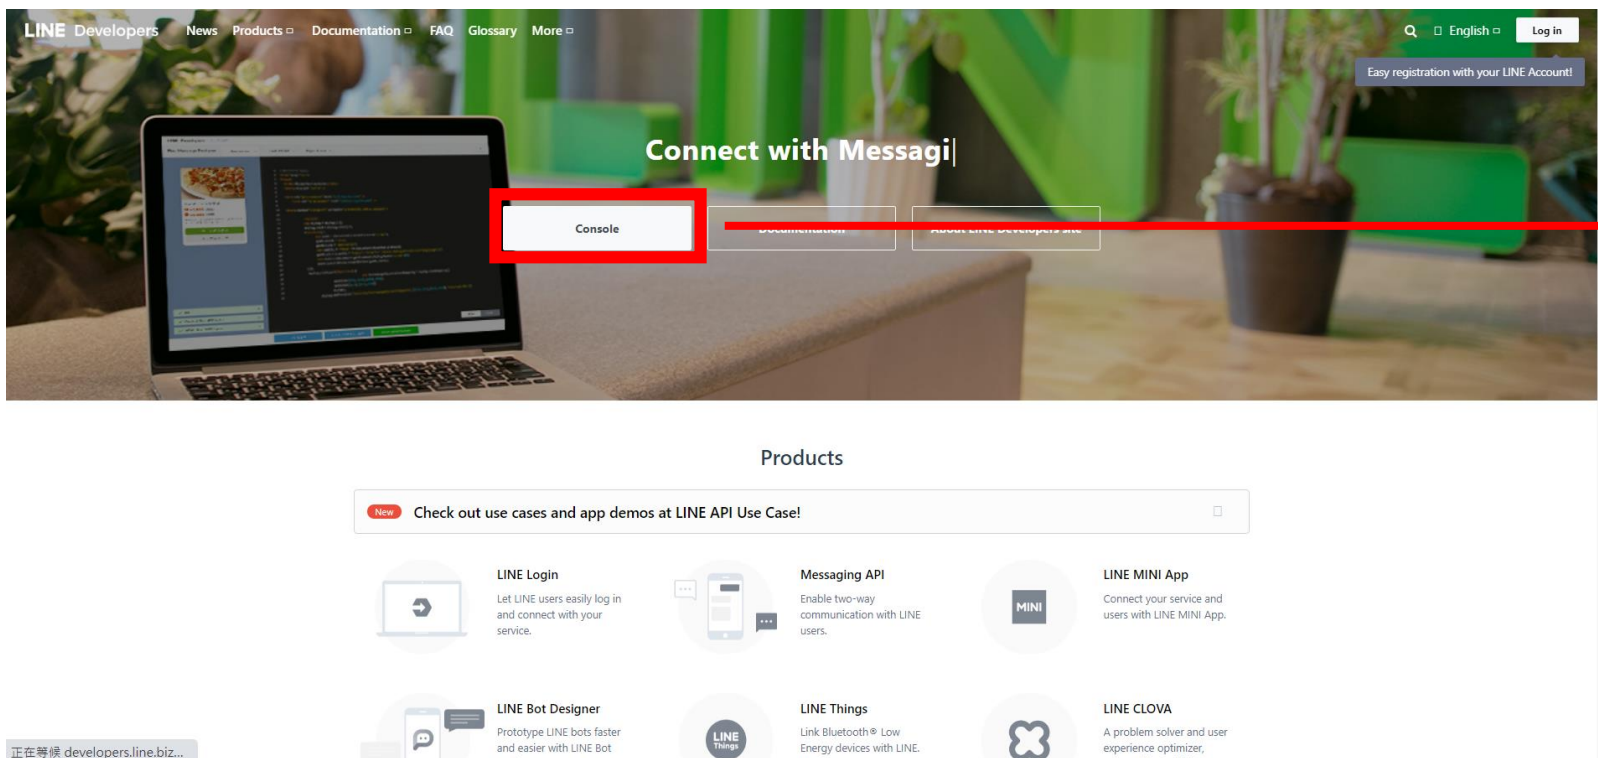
LINE Developers News Products Documentation FAQ Glossary More

English Log in

Easy registration with your LINE Account!

Connect with Messagi|

Console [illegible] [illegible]

Products

New Check out use cases and app demos at LINE API Use Case!

LINE Login
Let LINE users easily log in and connect with your service.

Messaging API
Enable two-way communication with LINE users.

MINI

LINE MINI App
Connect your service and users with LINE MINI App.

LINE Bot Designer
Prototype LINE bots faster and easier with LINE Bot

LINE Things

LINE Things
Link Bluetooth® Low Energy devices with LINE.

LINE CLOVA
A problem solver and user experience optimizer,

正在等候 developers.line.biz...